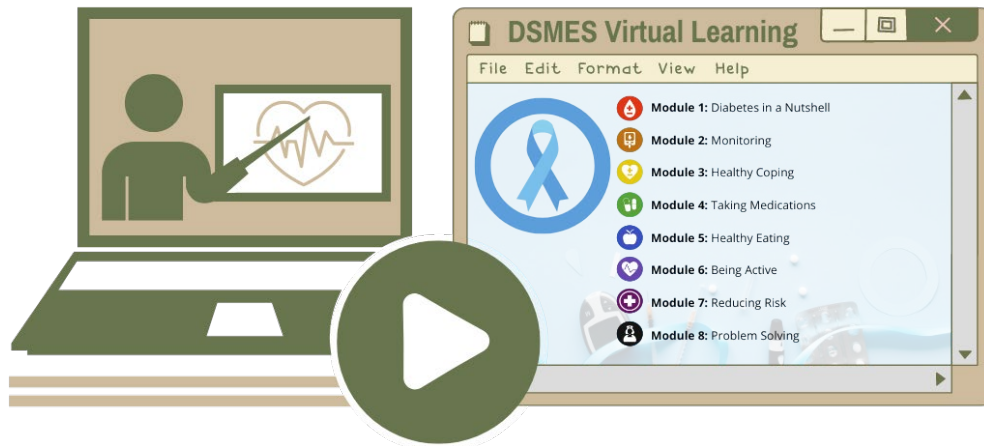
DSMES Virtual Learning

File Edit Format View Help

**Module 1:** Diabetes in a Nutshell
**Module 2:** Monitoring
**Module 3:** Healthy Coping
**Module 4:** Taking Medications
**Module 5:** Healthy Eating
**Module 6:** Being Active
**Module 7:** Reducing Risk
**Module 8:** Problem Solving